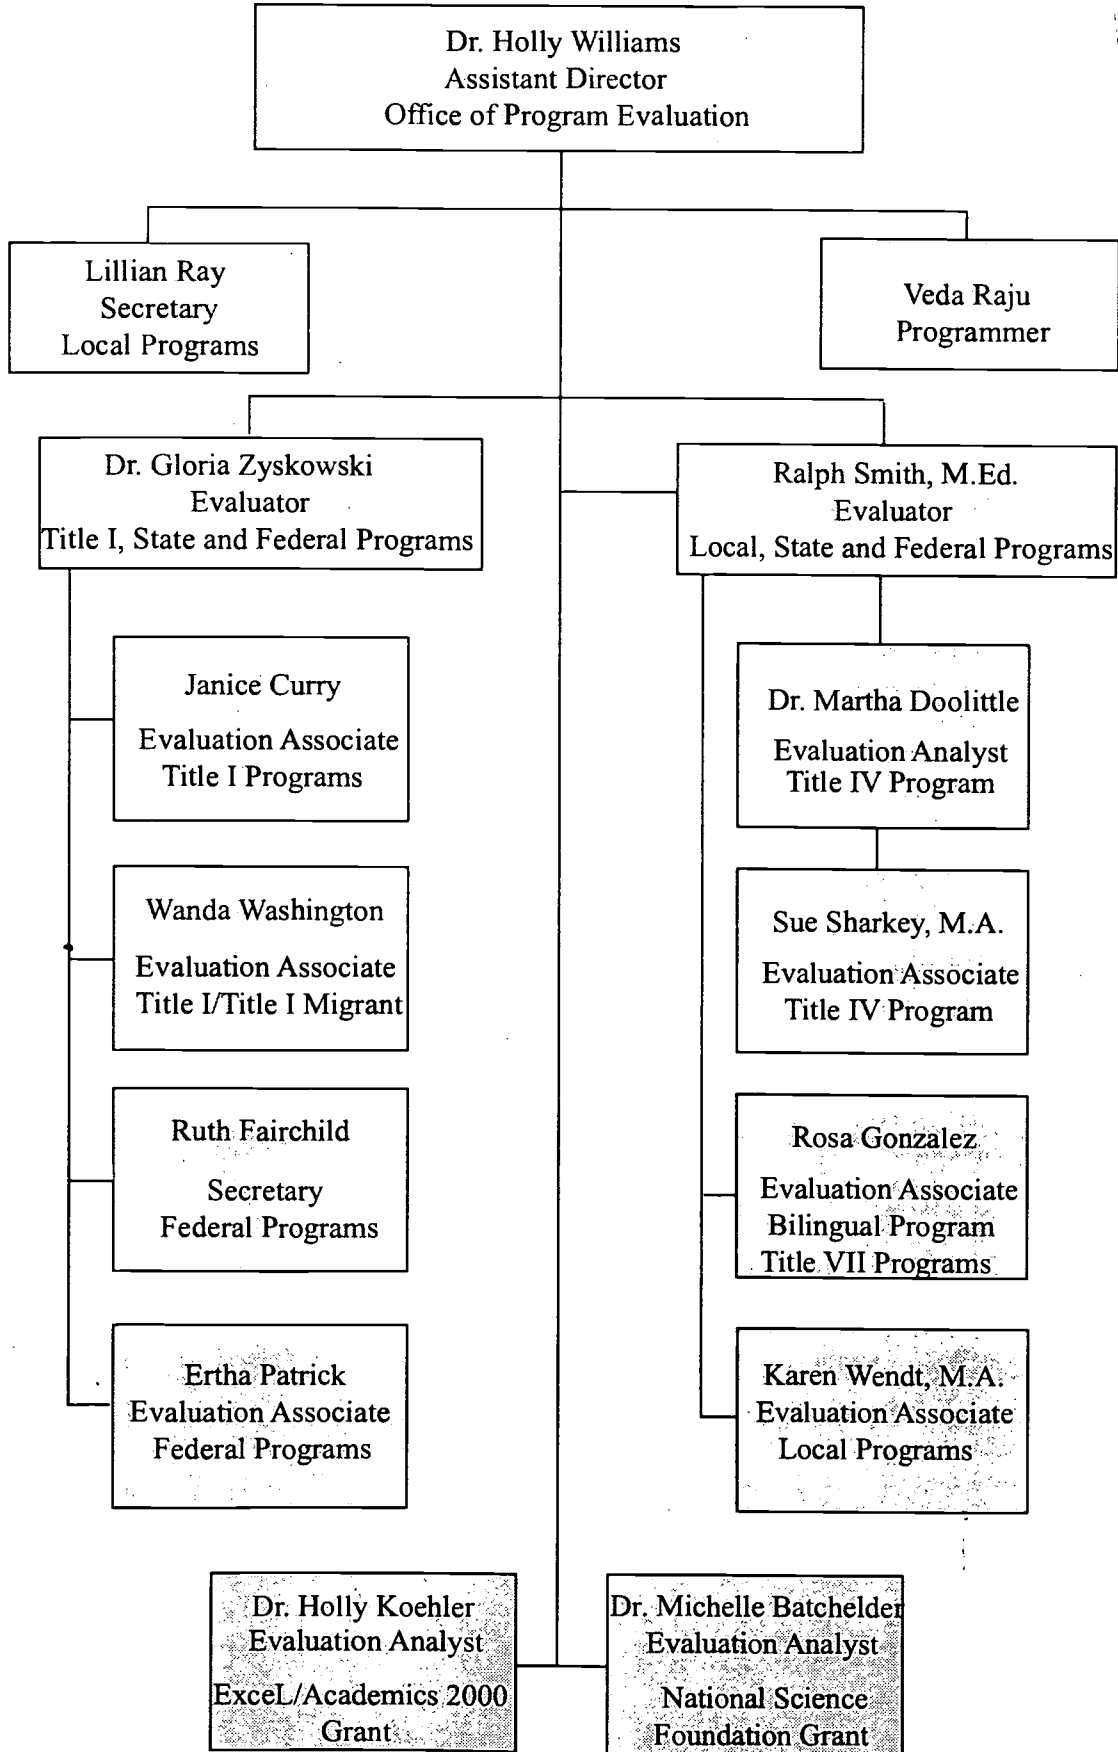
Dr. Holly Williams
Assistant Director
Office of Program Evaluation

Lillian Ray
Secretary
Local Programs

Veda Raju
Programmer

Dr. Gloria Zyskowski
Evaluator
Title I, State and Federal Programs

Ralph Smith, M.Ed.
Evaluator
Local, State and Federal Programs

Janice Curry
Evaluation Associate
Title I Programs

Wanda Washington
Evaluation Associate
Title I/Title I Migrant

Ruth Fairchild
Secretary
Federal Programs

Ertha Patrick
Evaluation Associate
Federal Programs

Dr. Martha Doolittle
Evaluation Analyst
Title IV Program

Sue Sharkey, M.A.
Evaluation Associate
Title IV Program

Rosa Gonzalez
Evaluation Associate
Bilingual Program
Title VII Programs

Karen Wendt, M.A.
Evaluation Associate
Local Programs

Dr. Holly Koehler
Evaluation Analyst
ExceL/Academics 2000
Grant

Dr. Michelle Batchelder
Evaluation Analyst
National Science
Foundation Grant